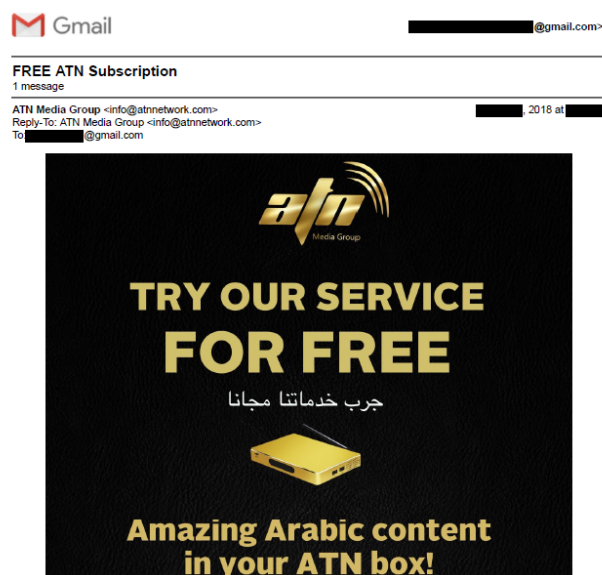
Gmail

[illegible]@gmail.com>

FREE ATN Subscription
1 message

ATN Media Group <info@atnnetwork.com>
Reply-To: ATN Media Group <info@atnnetwork.com>
To: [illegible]@gmail.com

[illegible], 2018 at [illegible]

atn
Media Group

TRY OUR SERVICE
FOR FREE

جرب خدماتنا مجانا

Amazing Arabic content
in your ATN box!